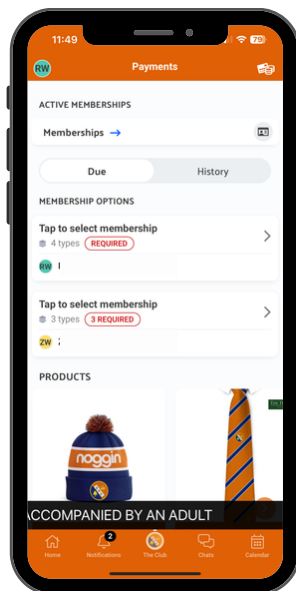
11:49
79
RW
Payments
ACTIVE MEMBERSHIPS
Memberships →
Due
History
MEMBERSHIP OPTIONS
Tap to select membership
4 types REQUIRED
RW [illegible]
Tap to select membership
3 types 3 REQUIRED
ZW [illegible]
PRODUCTS
noggin
ACCOMPANIED BY AN ADULT
Home
2
Notifications
The Club
Chats
Calendar